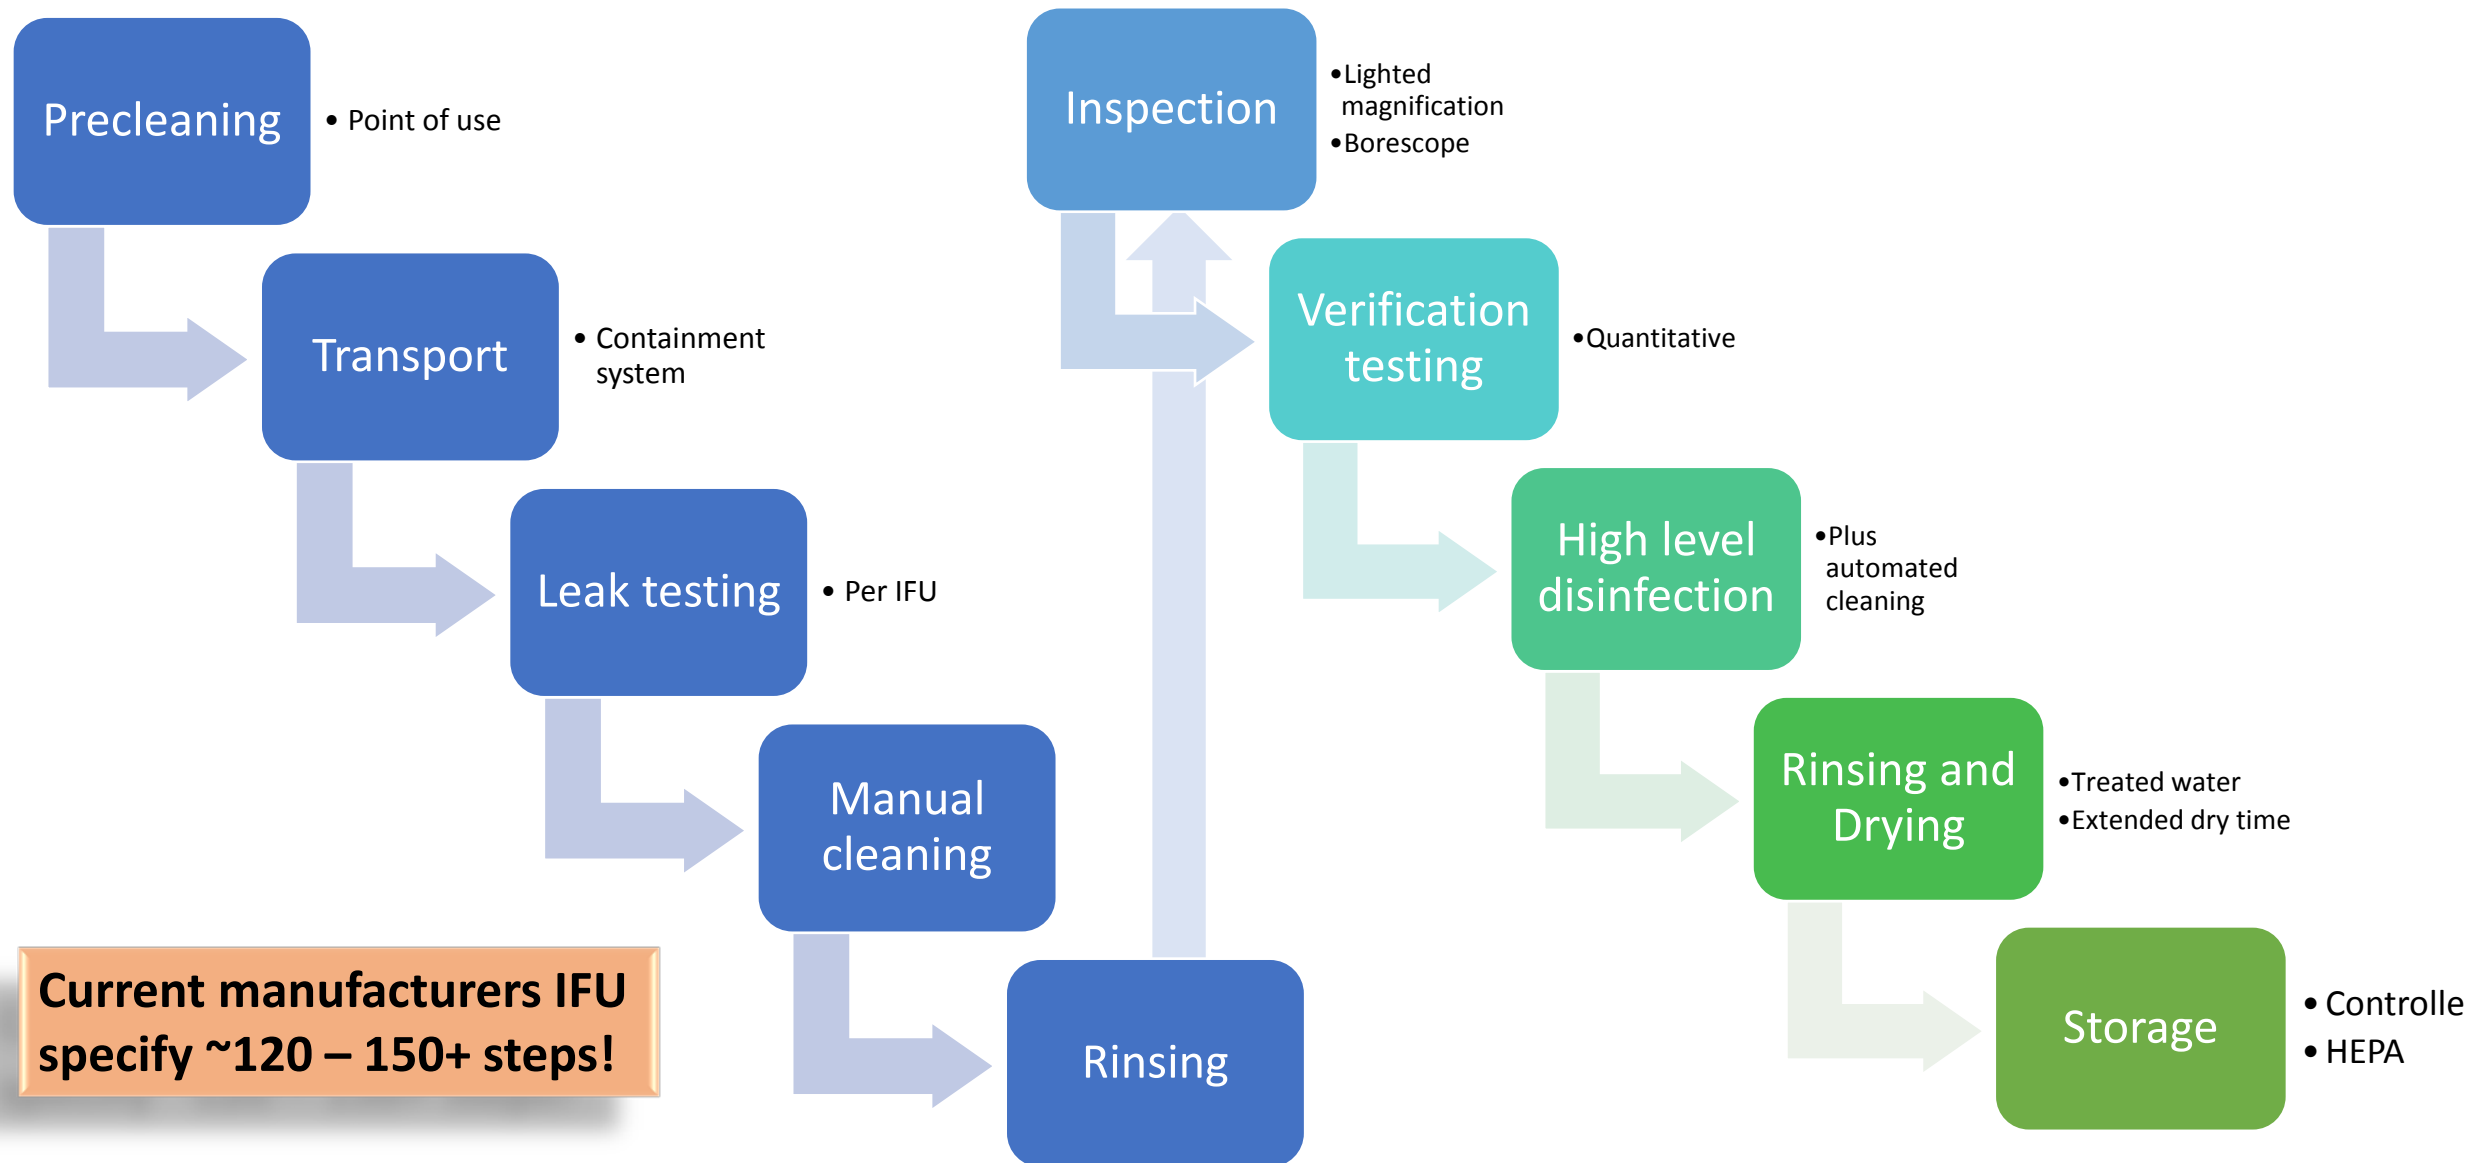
Precleaning

• Point of use

Transport

• Containment system

Leak testing

• Per IFU

Manual cleaning

Rinsing

Inspection

•Lighted magnification
•Borescope

Verification testing

•Quantitative

High level disinfection

•Plus automated cleaning

Rinsing and Drying

•Treated water
•Extended dry time

Storage

• Controlle
• HEPA

Current manufacturers IFU specify ~120 – 150+ steps!